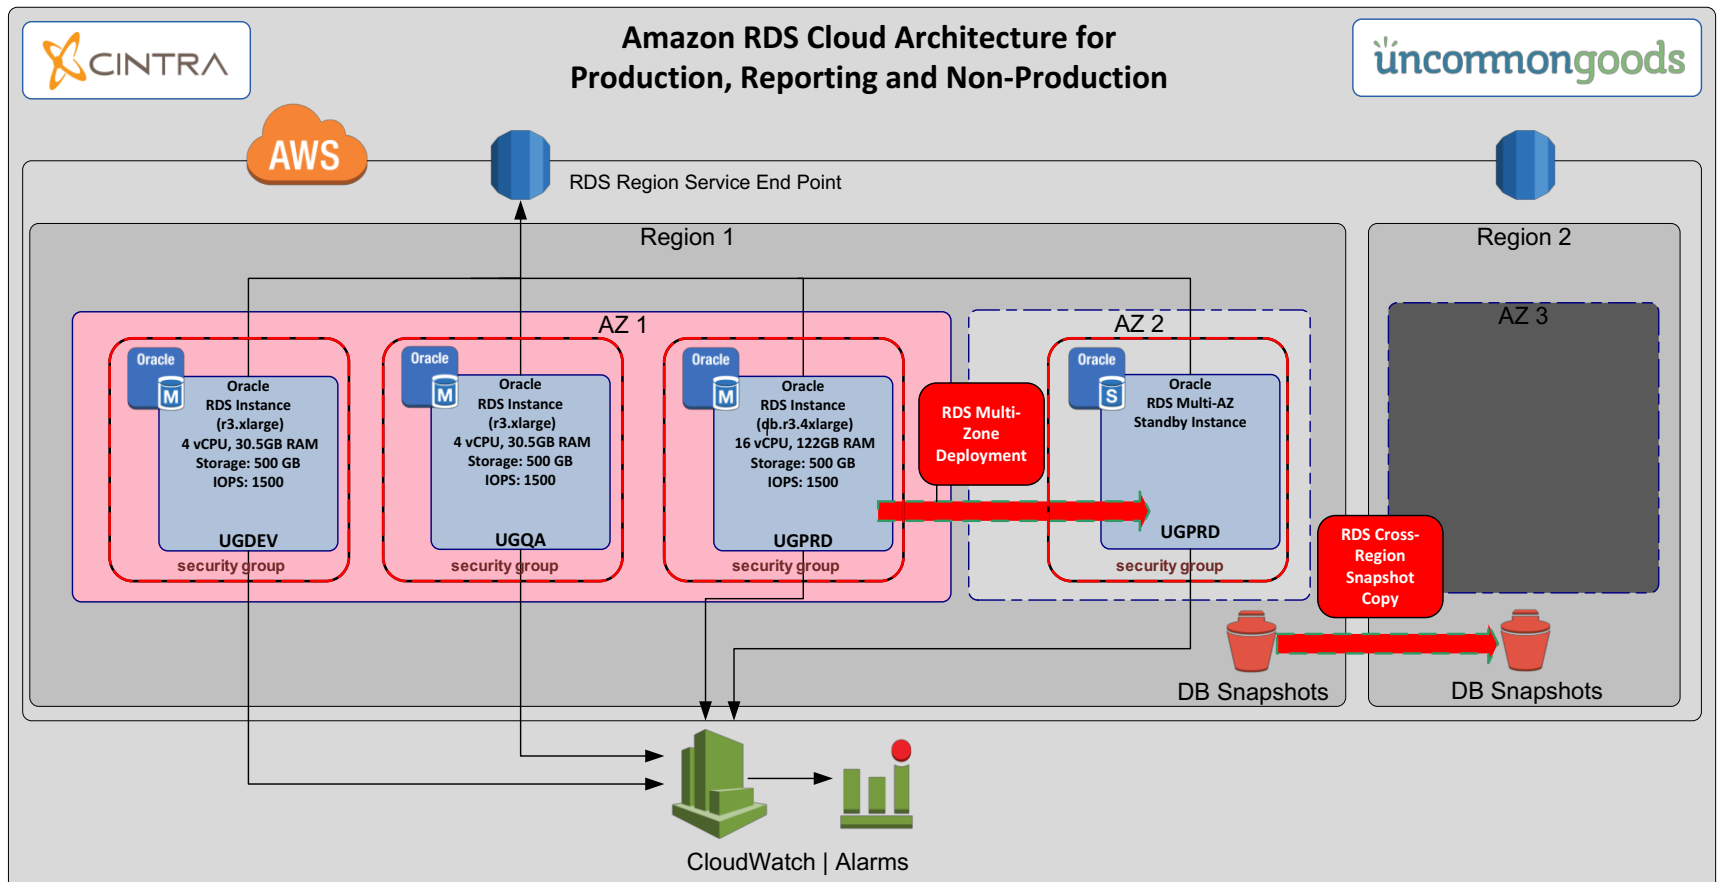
CINTRA

Amazon RDS Cloud Architecture for
Production, Reporting and Non-Production

uncommongoods

AWS

RDS Region Service End Point

Region 1

Region 2

AZ 1

AZ 2

AZ 3

Oracle
M
Oracle
RDS Instance
(r3.xlarge)
4 vCPU, 30.5GB RAM
Storage: 500 GB
IOPS: 1500
UGDEV
security group

Oracle
M
Oracle
RDS Instance
(r3.xlarge)
4 vCPU, 30.5GB RAM
Storage: 500 GB
IOPS: 1500
UGQA
security group

Oracle
M
Oracle
RDS Instance
(db.r3.4xlarge)
16 vCPU, 122GB RAM
Storage: 500 GB
IOPS: 1500
UGPRD
security group

RDS Multi-Zone Deployment

Oracle
S
Oracle
RDS Multi-AZ
Standby Instance
UGPRD
security group

RDS Cross-Region Snapshot Copy

DB Snapshots

DB Snapshots

CloudWatch | Alarms